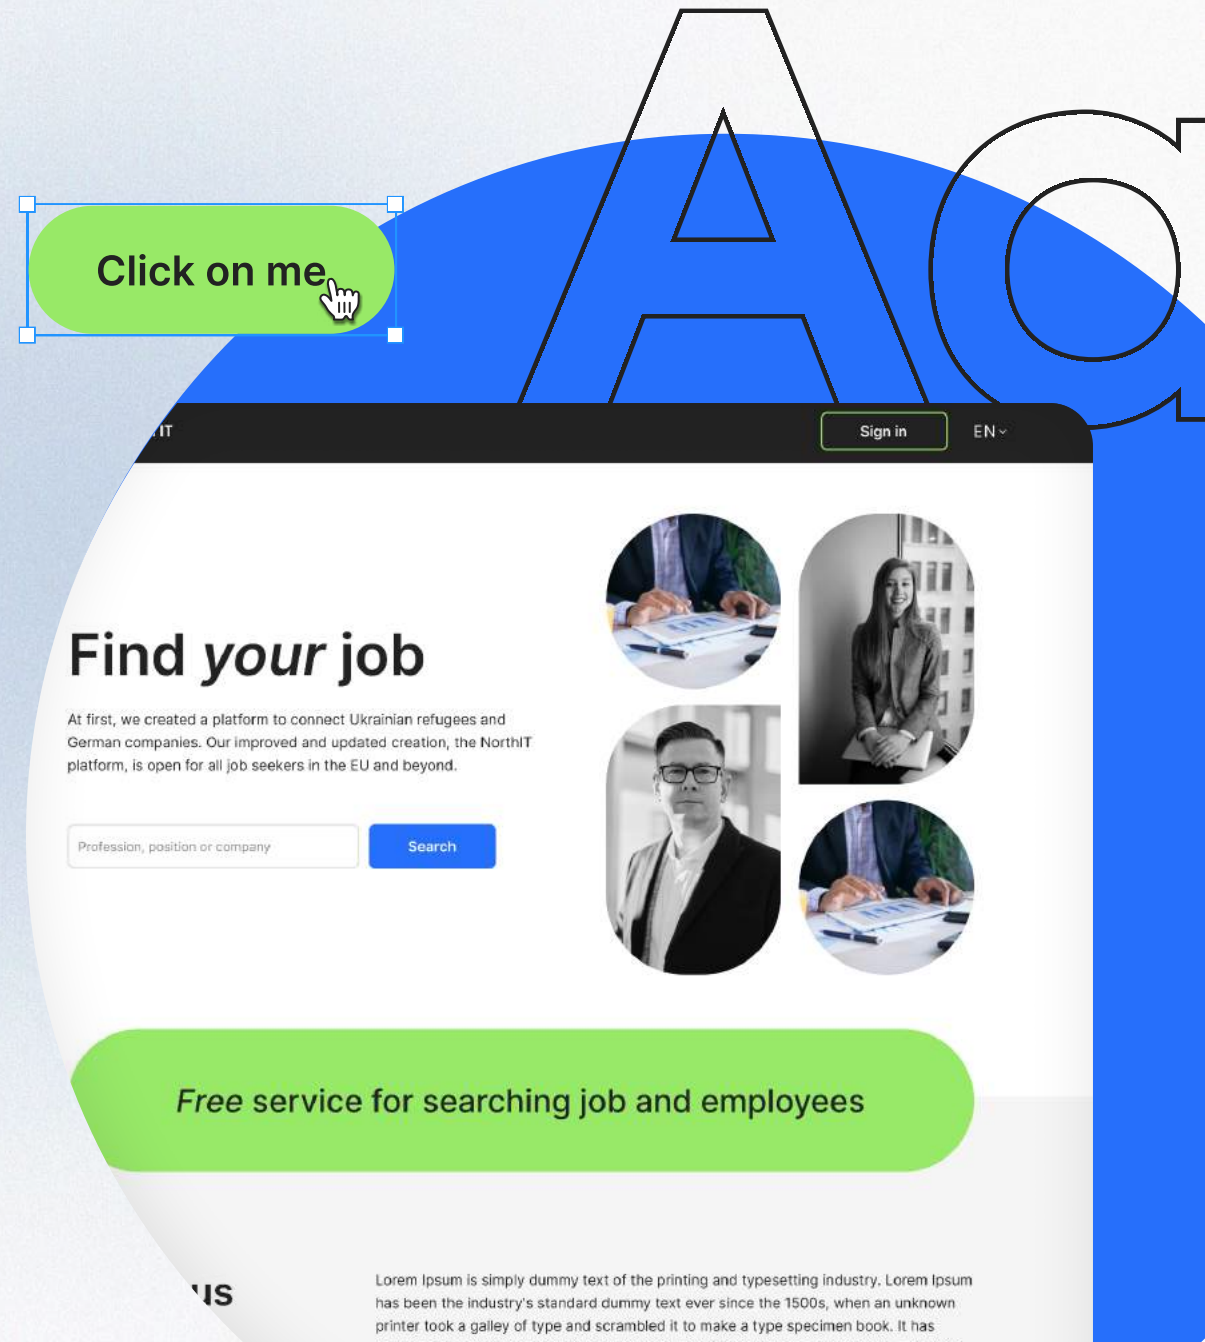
Aa

Click on me

IT

Sign in

EN

Find your job

At first, we created a platform to connect Ukrainian refugees and German companies. Our improved and updated creation, the NorthIT platform, is open for all job seekers in the EU and beyond.

Profession, position or company

Search

Free service for searching job and employees

us

Lorem Ipsum is simply dummy text of the printing and typesetting industry. Lorem Ipsum has been the industry's standard dummy text ever since the 1500s, when an unknown printer took a galley of type and scrambled it to make a type specimen book. It has